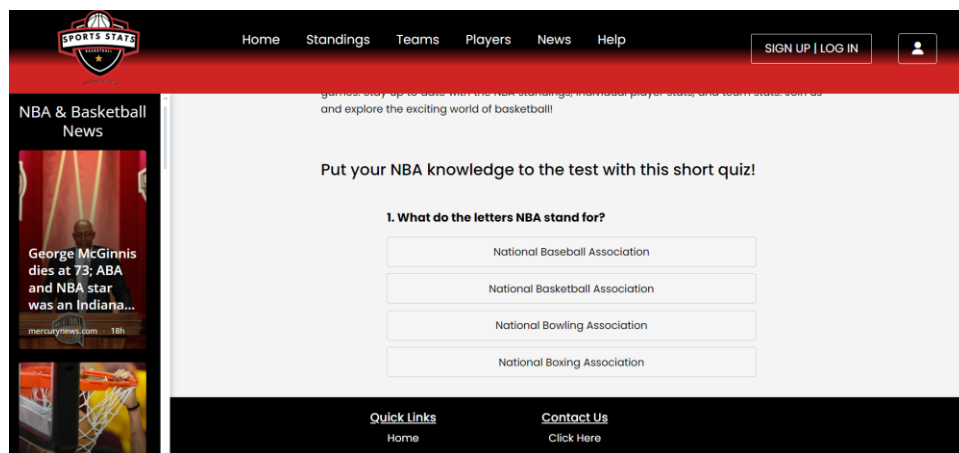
SPORTS STATS
BASKETBALL

Home Standings Teams Players News Help

SIGN UP | LOG IN

NBA & Basketball News

George McGinnis dies at 73; ABA and NBA star was an Indiana...

mercurynews.com · 18h

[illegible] and explore the exciting world of basketball!

Put your NBA knowledge to the test with this short quiz!

1. What do the letters NBA stand for?

National Baseball Association

National Basketball Association

National Bowling Association

National Boxing Association

Quick Links
Home

Contact Us
Click Here